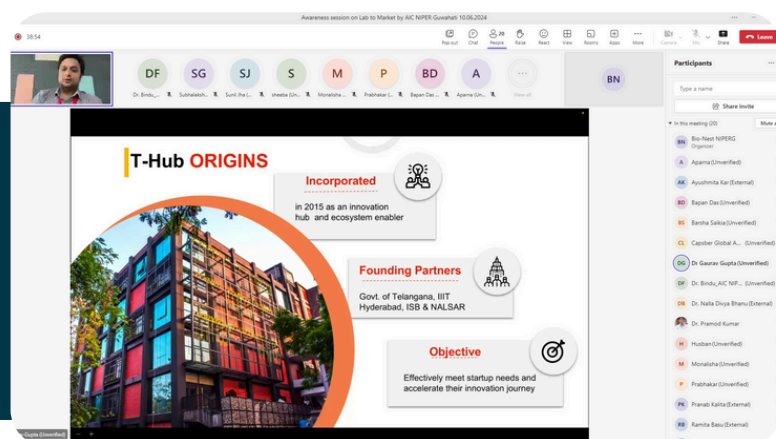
Awareness session on Lab to Market by AIC NIPER Guwahati 10.06.2024

38:54

Pop out Chat People 20 Raise React View Rooms Apps More Camera Mic Share Leave

DF Dr. Bindu_... SG Subhalakshm... SJ Sunil Jha (U... S sheeba (Un... M Monalisha ... P Prabhakar (... BD Bapan Das ... A Aparna (Un... View all

BN

Participants

Type a name

Share invite

In this meeting (20) Mute all

BN Bio-Nest NIPERG Organizer
A Aparna (Unverified)
AK Ayushmita Kar (External)
BD Bapan Das (Unverified)
BS Barsha Saikia (Unverified)
CL Capsber Global A... (Unverified)
DG Dr Gaurav Gupta (Unverified)
DF Dr. Bindu_AIC NIP... (Unverified)
DB Dr. Nalla Divya Bhanu (External)
Dr. Pramod Kumar
H Husban (Unverified)
M Monalisha (Unverified)
P Prabhakar (Unverified)
PK Pranab Kalita (External)
RB Ramita Basu (External)

T-Hub ORIGINS

Incorporated
in 2015 as an innovation hub and ecosystem enabler

Founding Partners
Govt. of Telangana, IIIT Hyderabad, ISB & NALSAR

Objective
Effectively meet startup needs and accelerate their innovation journey

Gupta (Unverified)